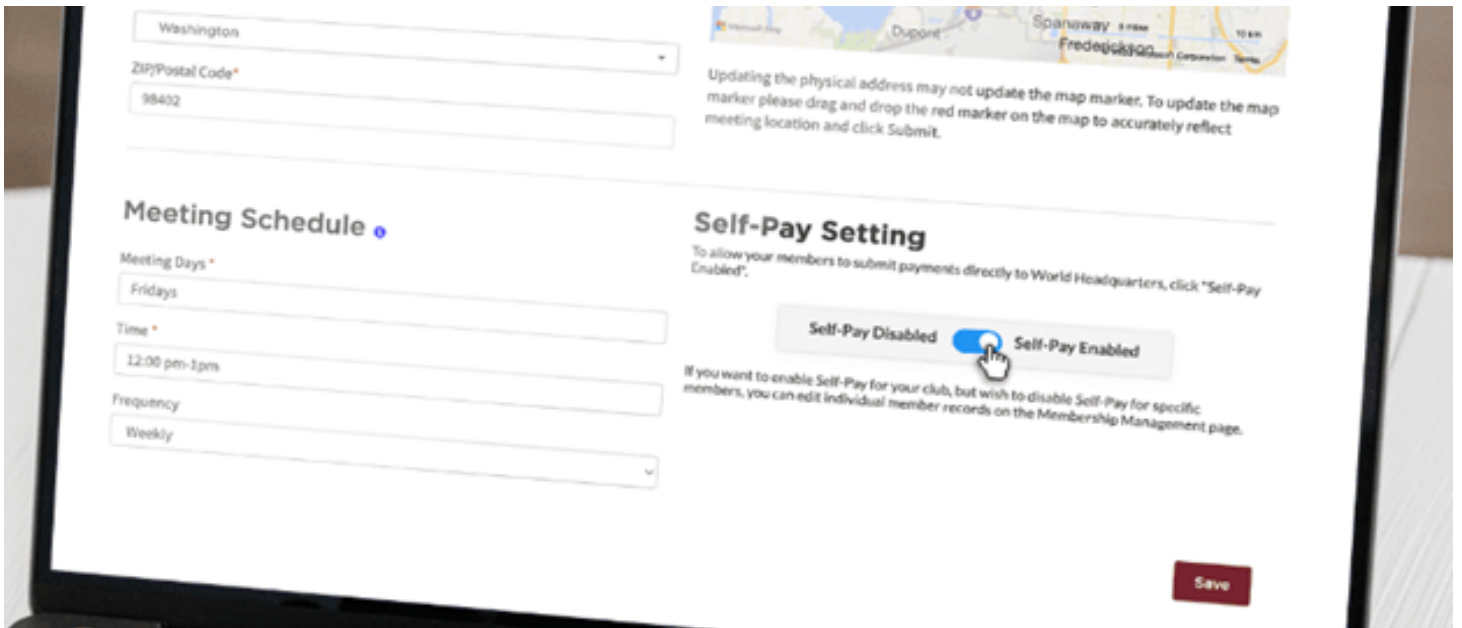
Washington

ZIP/Postal Code*

98402

Dupont

Spanaway

Fredericksburg

Updating the physical address may not update the map marker. To update the map marker please drag and drop the red marker on the map to accurately reflect meeting location and click Submit.

Meeting Schedule

Meeting Days *

Fridays

Time *

12:00 pm-1pm

Frequency

Weekly

Self-Pay Setting

To allow your members to submit payments directly to World Headquarters, click "Self-Pay Enabled".

Self-Pay Disabled

Self-Pay Enabled

If you want to enable Self-Pay for your club, but wish to disable Self-Pay for specific members, you can edit individual member records on the Membership Management page.

Save